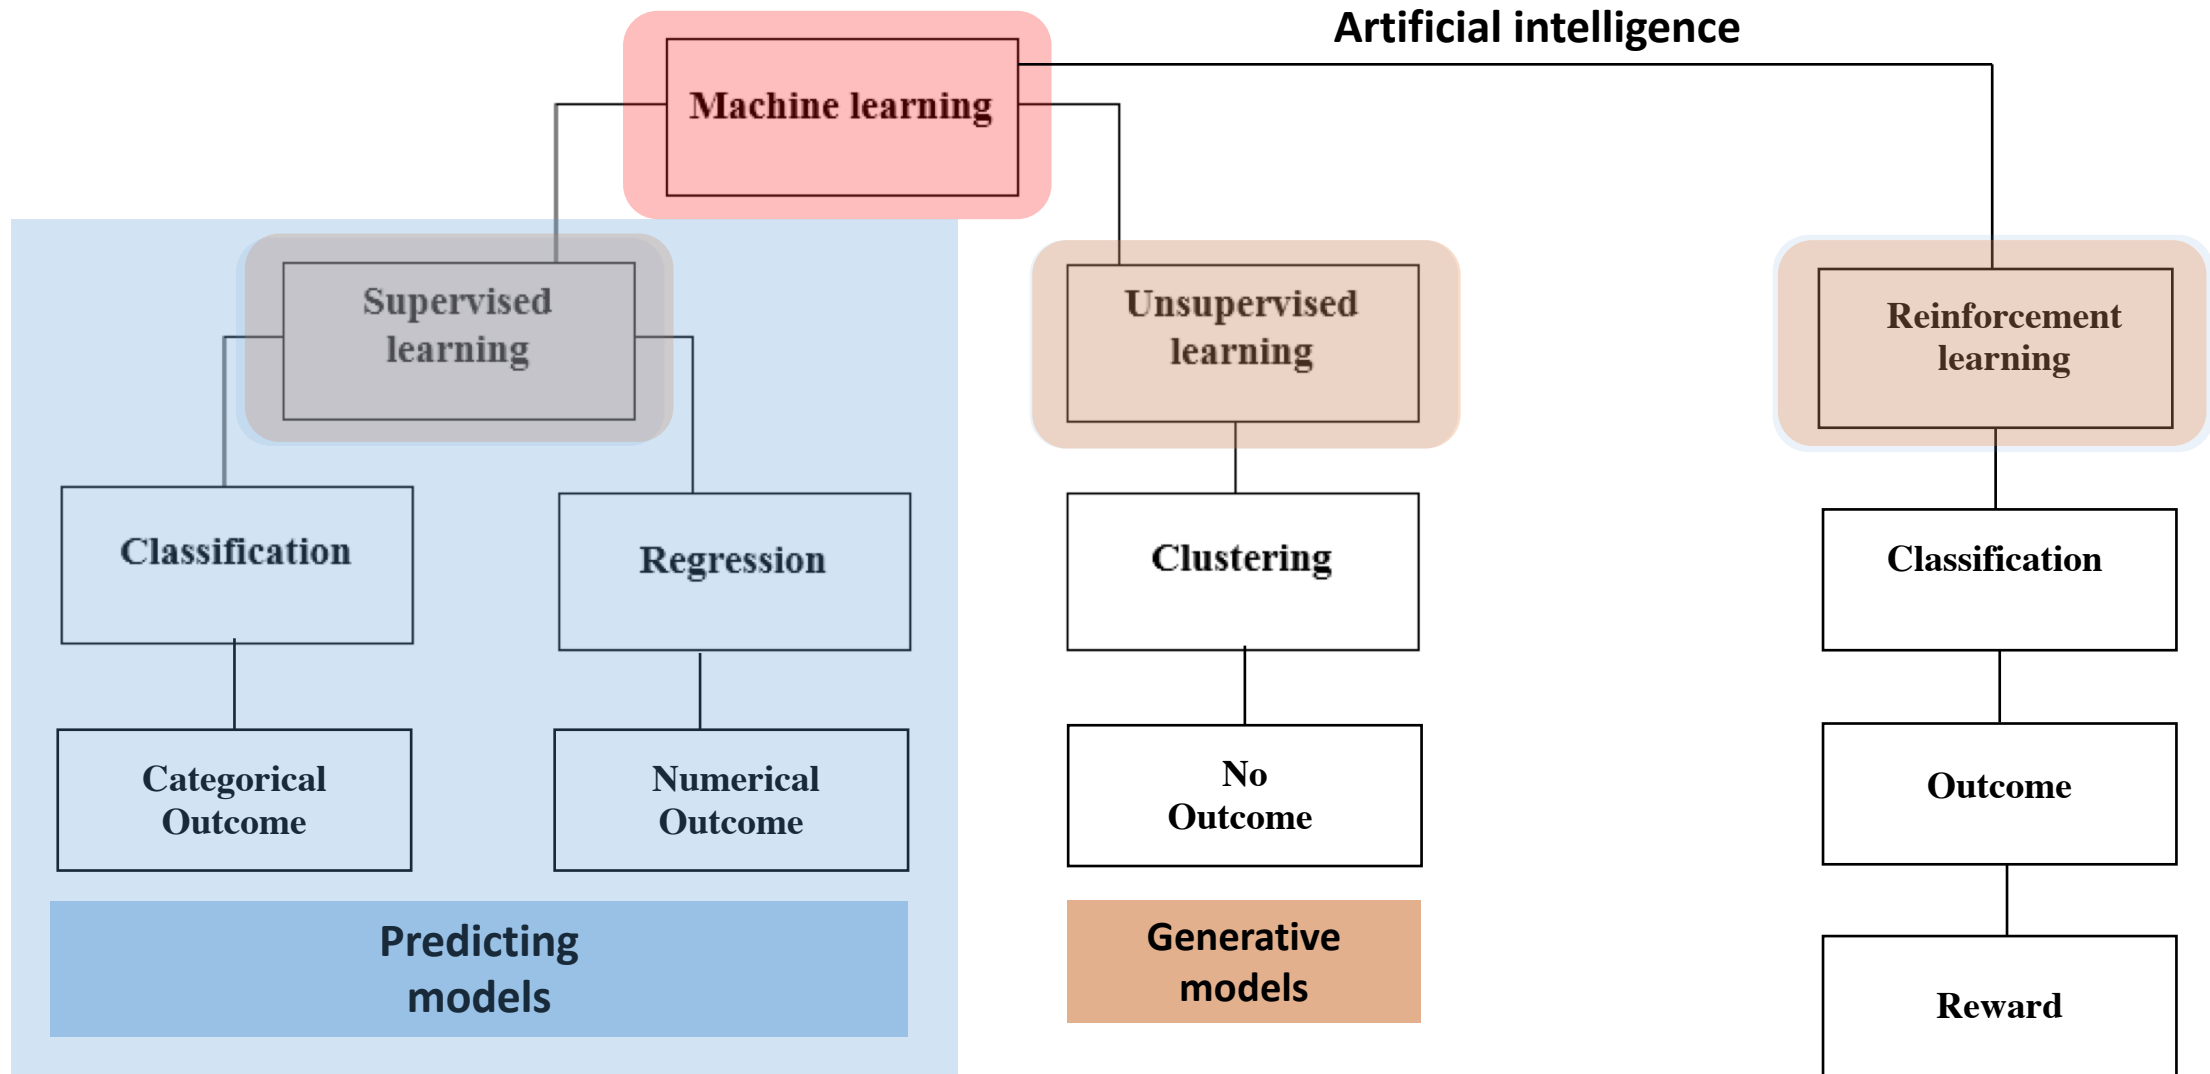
Artificial intelligence

Machine learning

Supervised learning

Unsupervised learning

Reinforcement learning

Classification

Regression

Clustering

Classification

Categorical Outcome

Numerical Outcome

No Outcome

Outcome

Predicting models

Generative models

Reward